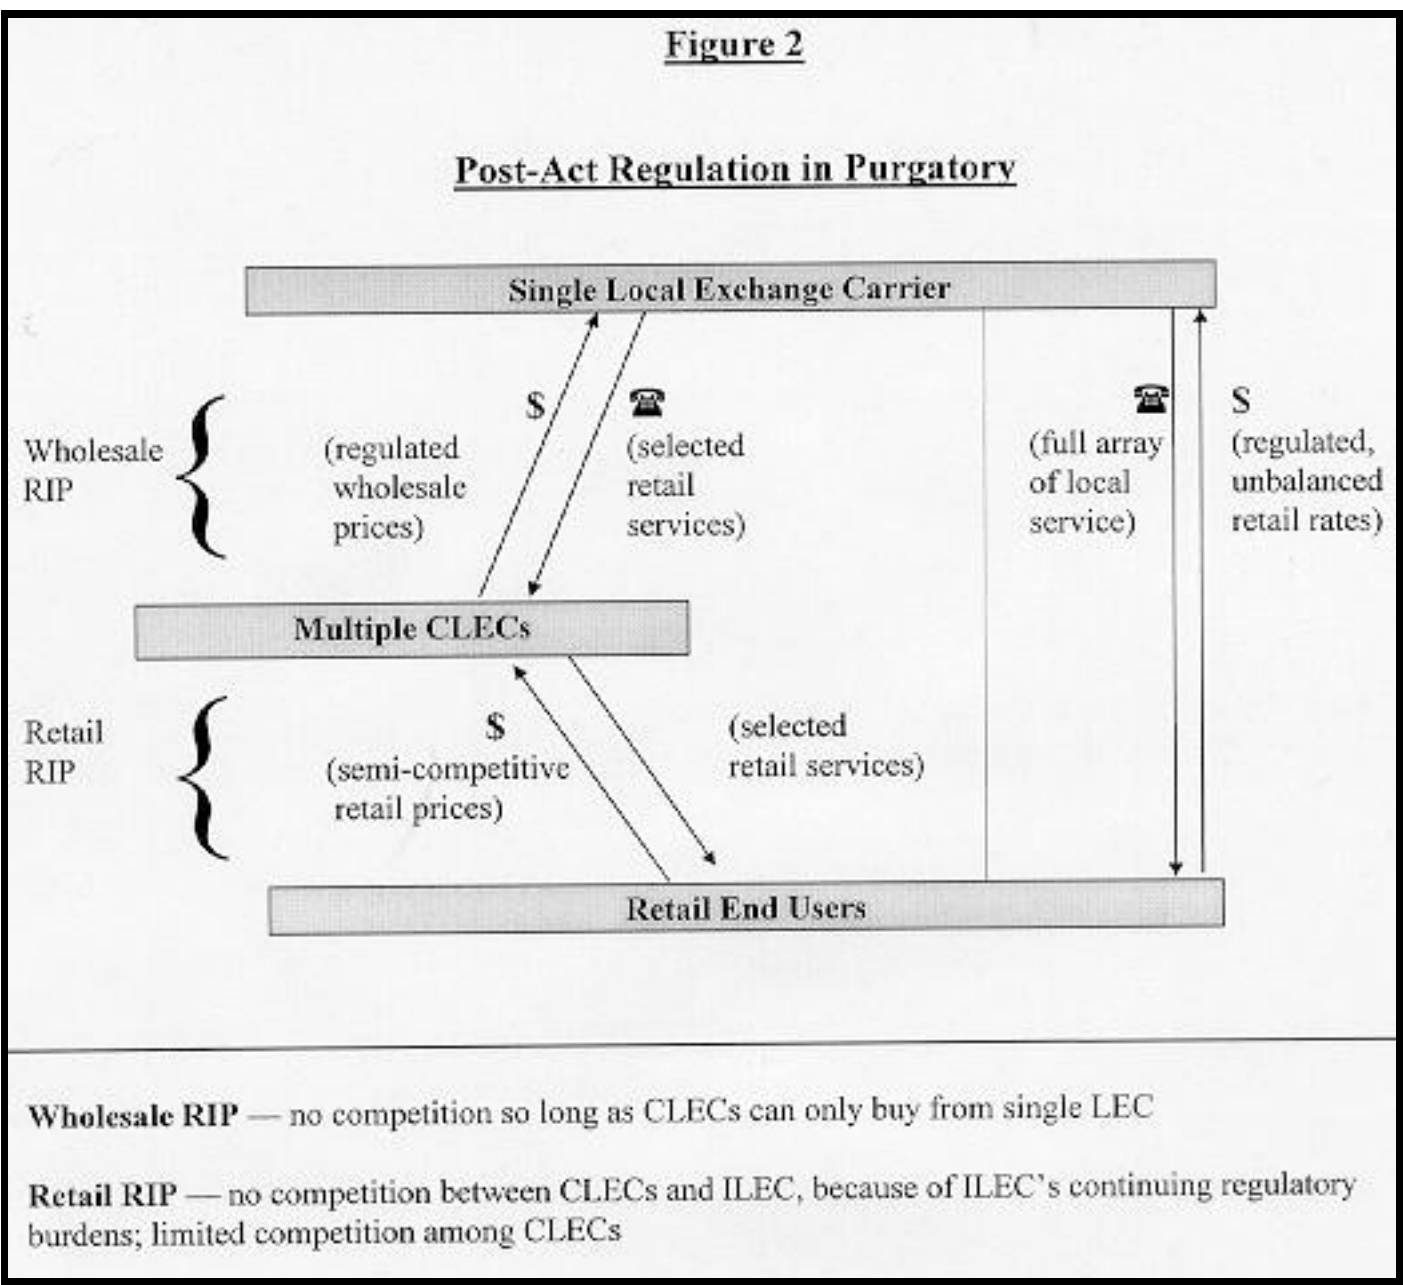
Figure 2

Post-Act Regulation in Purgatory

Single Local Exchange Carrier

Wholesale RIP

$ (regulated wholesale prices)

☎ (selected retail services)

☎ (full array of local service)

$ (regulated, unbalanced retail rates)

Multiple CLECs

Retail RIP

$ (semi-competitive retail prices)

(selected retail services)

Retail End Users

**Wholesale RIP** — no competition so long as CLECs can only buy from single LEC

**Retail RIP** — no competition between CLECs and ILEC, because of ILEC's continuing regulatory burdens; limited competition among CLECs